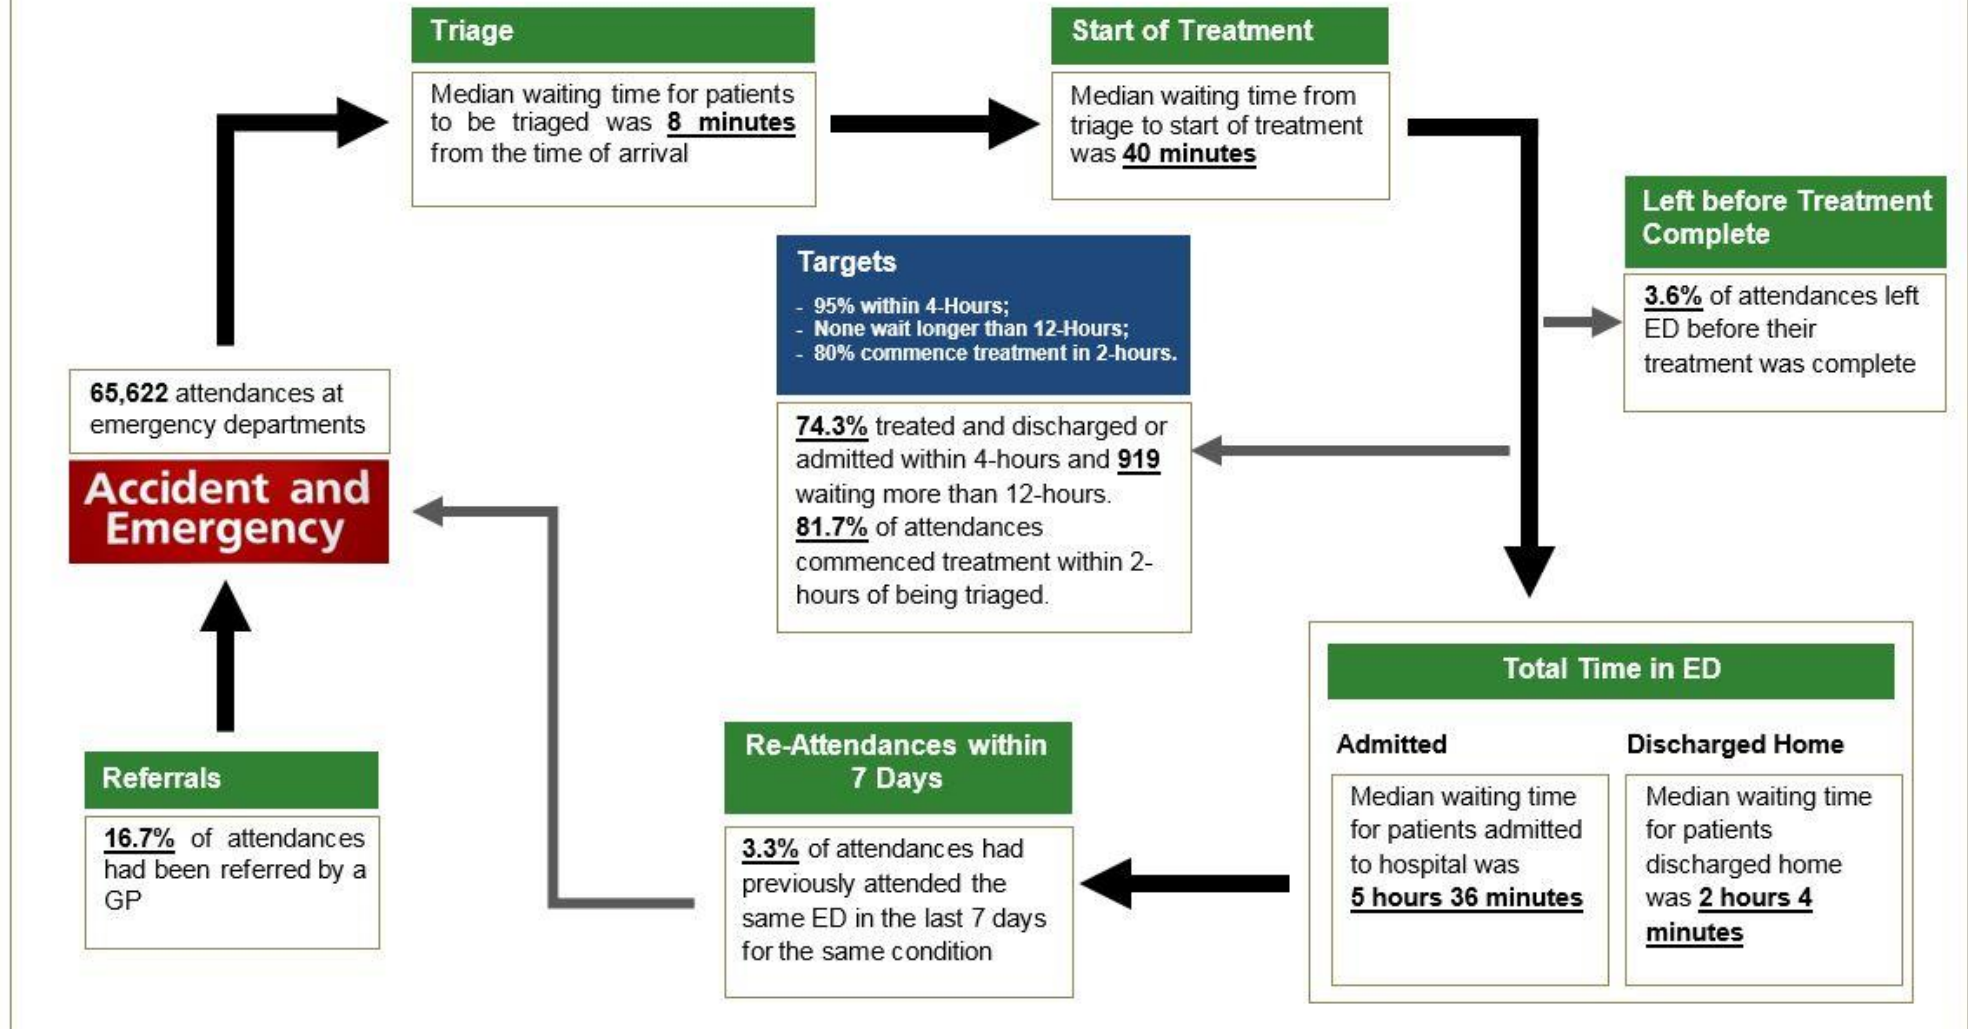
Triage

Median waiting time for patients to be triaged was 8 minutes from the time of arrival

Start of Treatment

Median waiting time from triage to start of treatment was 40 minutes

Left before Treatment Complete

3.6% of attendances left ED before their treatment was complete

Targets

- 95% within 4-Hours;
- None wait longer than 12-Hours;
- 80% commence treatment in 2-hours.

74.3% treated and discharged or admitted within 4-hours and 919 waiting more than 12-hours. 81.7% of attendances commenced treatment within 2-hours of being triaged.

65,622 attendances at emergency departments

Accident and Emergency

Referrals

16.7% of attendances had been referred by a GP

Re-Attendances within 7 Days

3.3% of attendances had previously attended the same ED in the last 7 days for the same condition

Total Time in ED

Admitted

Median waiting time for patients admitted to hospital was 5 hours 36 minutes

Discharged Home

Median waiting time for patients discharged home was 2 hours 4 minutes